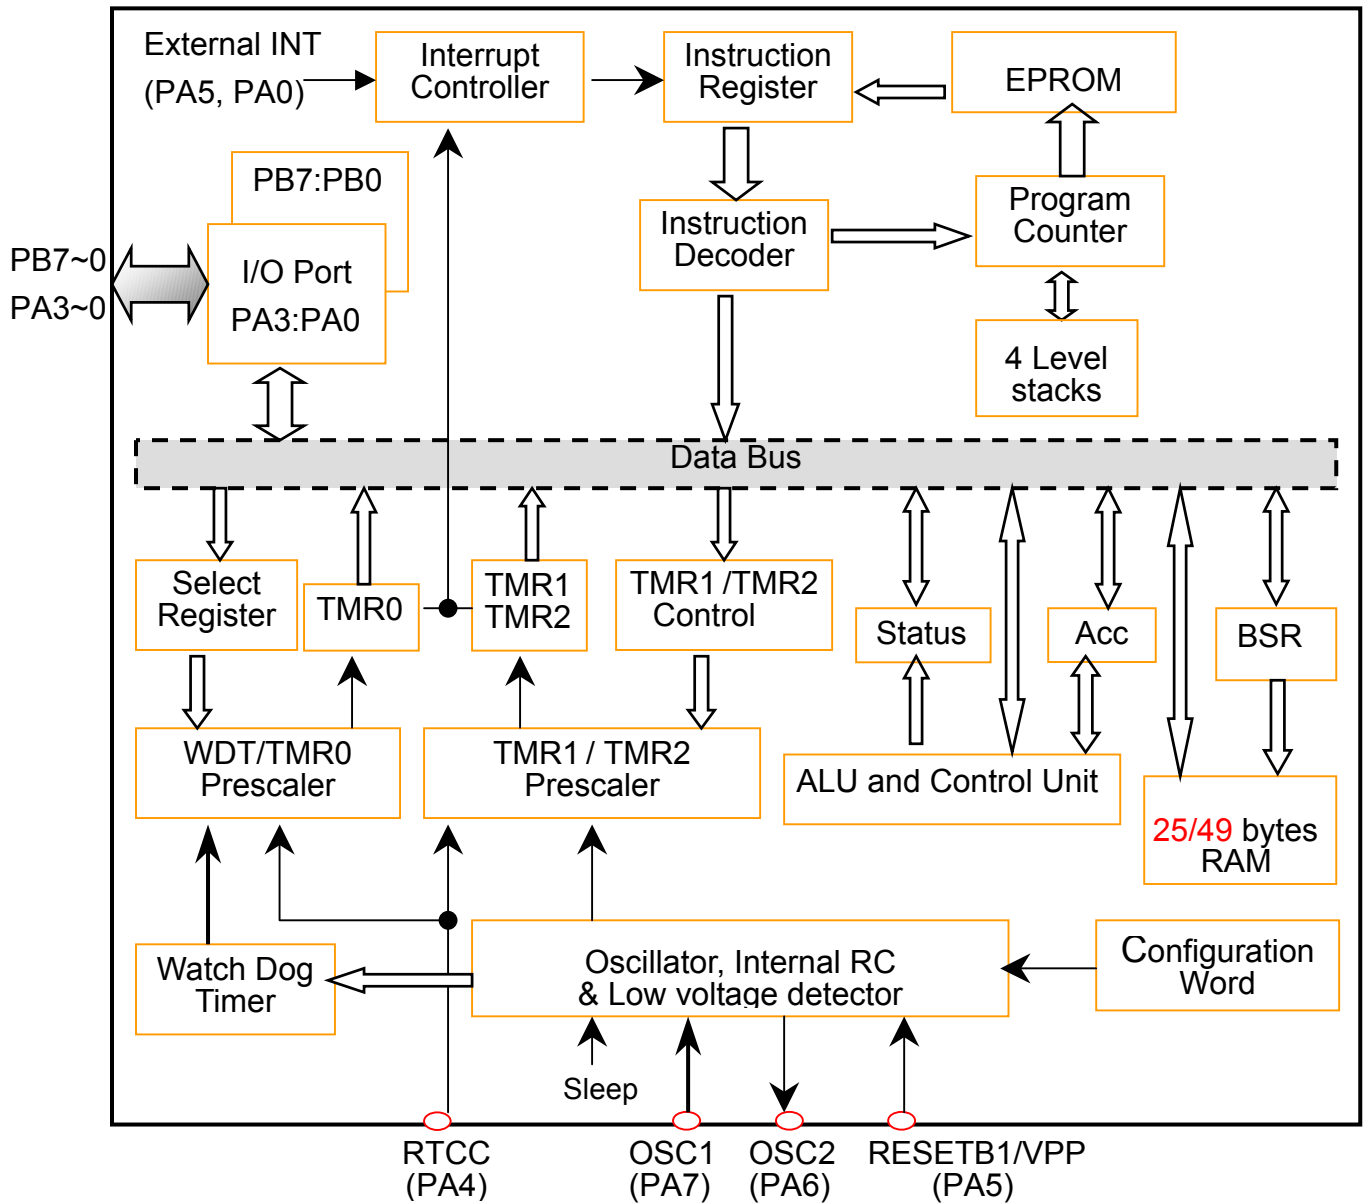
External INT
(PA5, PA0)

Interrupt Controller

Instruction Register

EPROM

PB7:PB0

I/O Port
PA3:PA0

PB7~0
PA3~0

Instruction Decoder

Program Counter

4 Level stacks

Data Bus

Select Register

TMR0

TMR1
TMR2

TMR1 /TMR2 Control

Status

Acc

BSR

WDT/TMR0 Prescaler

TMR1 / TMR2 Prescaler

ALU and Control Unit

25/49 bytes RAM

Watch Dog Timer

Oscillator, Internal RC
& Low voltage detector

Configuration Word

Sleep

RTCC
(PA4)

OSC1
(PA7)

OSC2
(PA6)

RESETB1/VPP
(PA5)